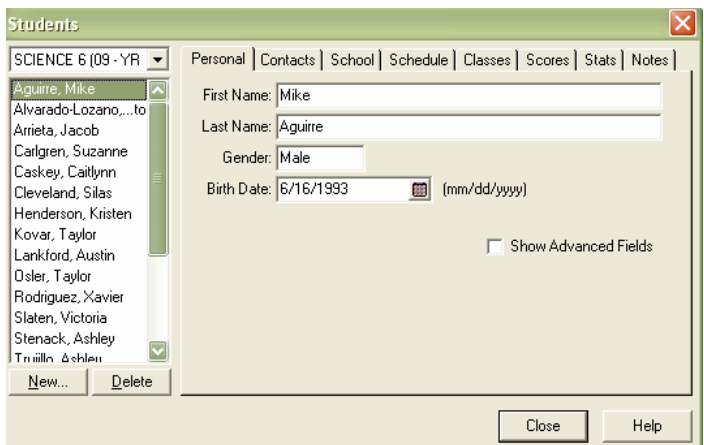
Students

SCIENCE 6 (09 - YR

Aguirre, Mike
Alvarado-Lozano,...to
Arrieta, Jacob
Carlgren, Suzanne
Caskey, Caitlynn
Cleveland, Silas
Henderson, Kristen
Kovar, Taylor
Lankford, Austin
Osler, Taylor
Rodriguez, Xavier
Slaten, Victoria
Stenack, Ashley
Trujillo, Ashley

New... Delete

Personal | Contacts | School | Schedule | Classes | Scores | Stats | Notes

First Name: Mike
Last Name: Aguirre
Gender: Male
Birth Date: 6/16/1993 (mm/dd/yyyy)

Show Advanced Fields

Close Help